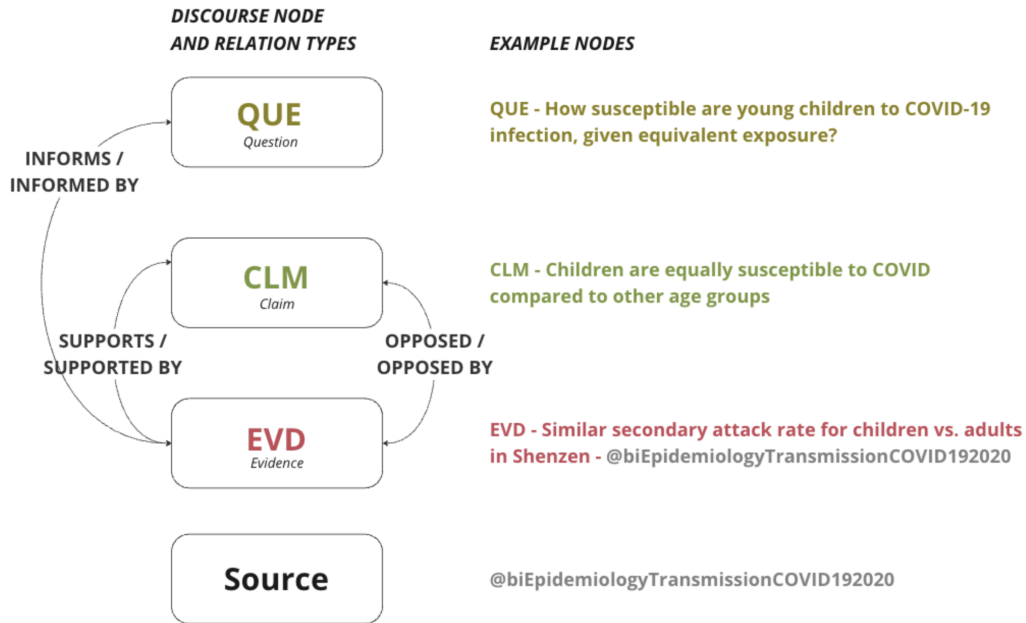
DISCOURSE NODE AND RELATION TYPES

EXAMPLE NODES

QUE
Question

QUE - How susceptible are young children to COVID-19 infection, given equivalent exposure?

INFORMS / INFORMED BY

CLM
Claim

CLM - Children are equally susceptible to COVID compared to other age groups

SUPPORTS / SUPPORTED BY

OPPOSED / OPPOSED BY

EVD
Evidence

EVD - Similar secondary attack rate for children vs. adults in Shenzen - @biEpidemiologyTransmissionCOVID192020

Source

@biEpidemiologyTransmissionCOVID192020